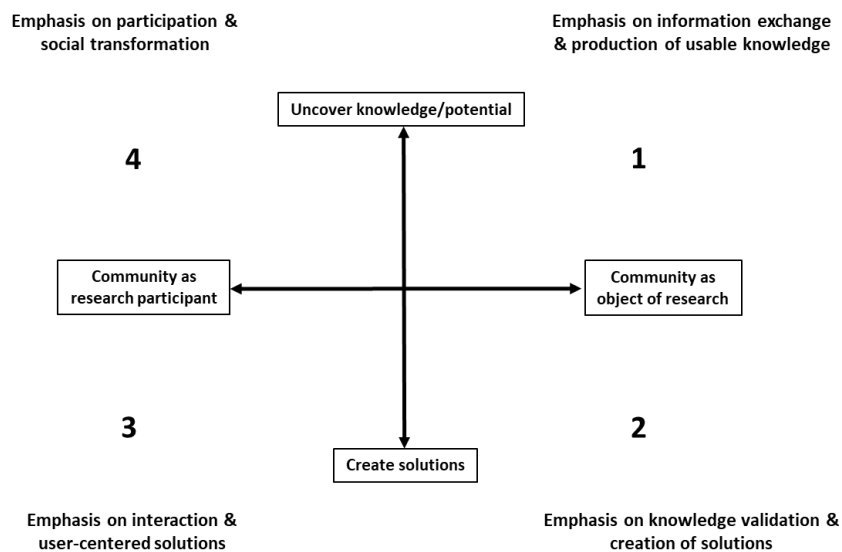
Emphasis on participation & social transformation

Emphasis on information exchange & production of usable knowledge

Uncover knowledge/potential

4

1

Community as research participant

Community as object of research

3

2

Create solutions

Emphasis on interaction & user-centered solutions

Emphasis on knowledge validation & creation of solutions